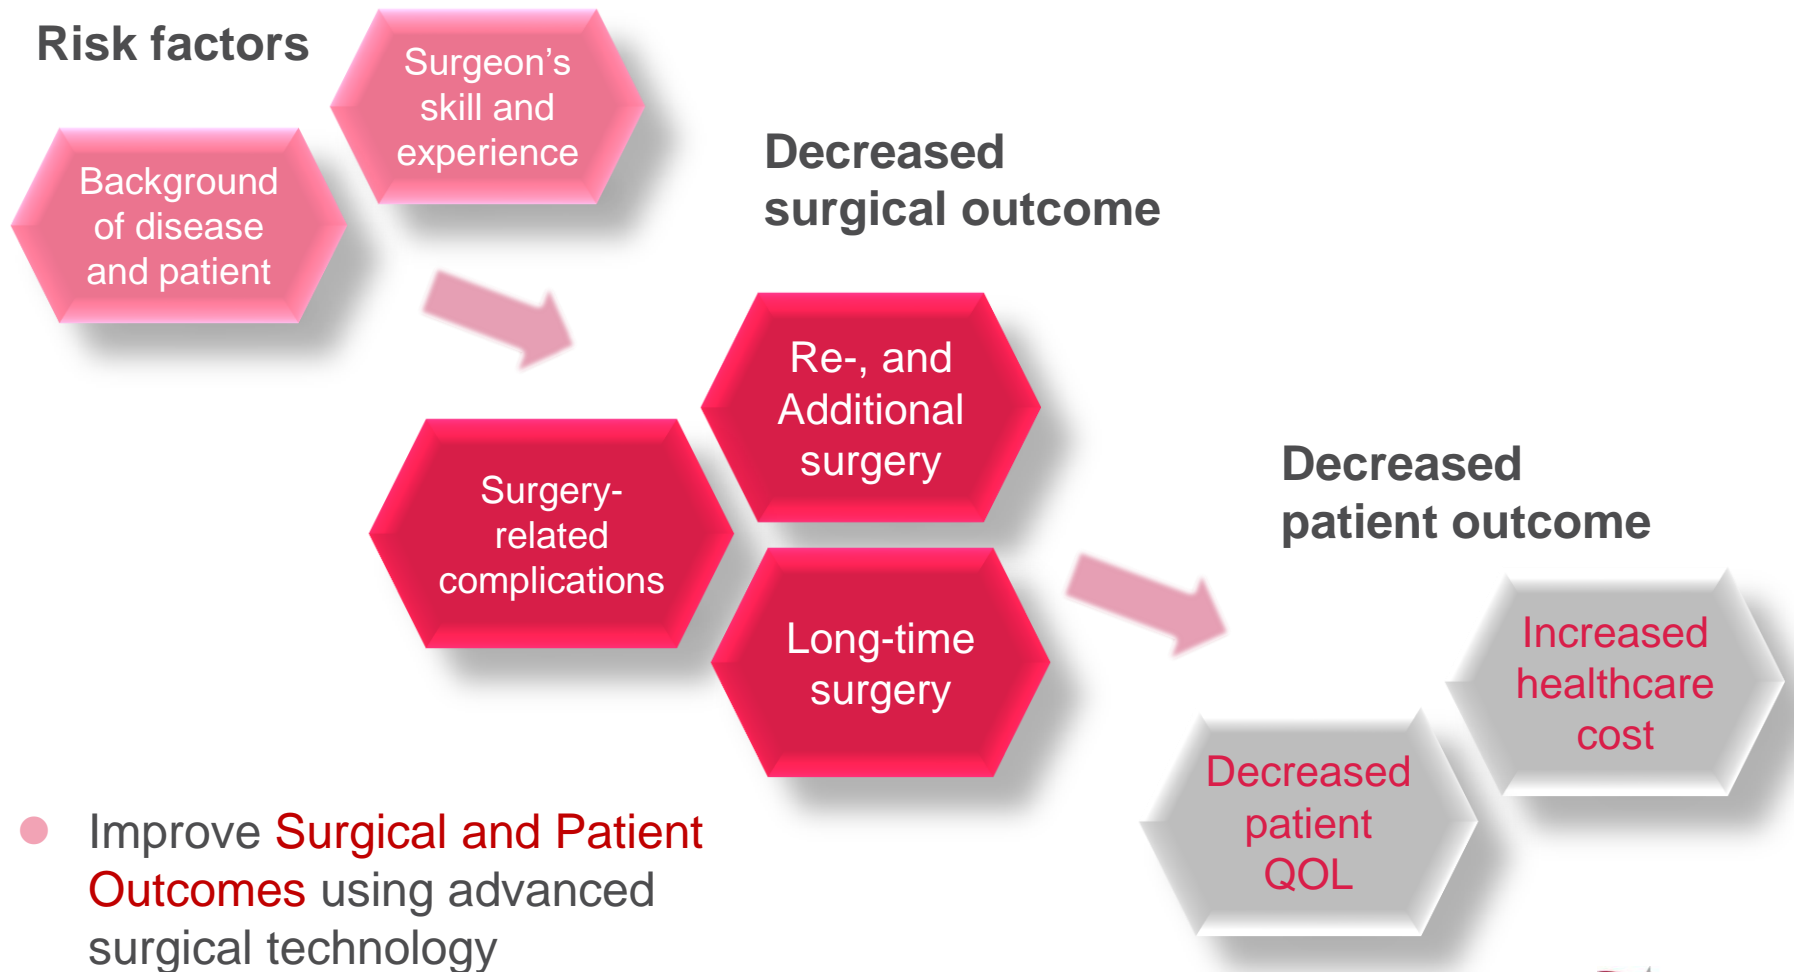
Risk factors

Surgeon's skill and experience

Background of disease and patient

Decreased surgical outcome

Re-, and Additional surgery

Surgery-related complications

Long-time surgery

Decreased patient outcome

Increased healthcare cost

Decreased patient QOL

Improve Surgical and Patient Outcomes using advanced surgical technology